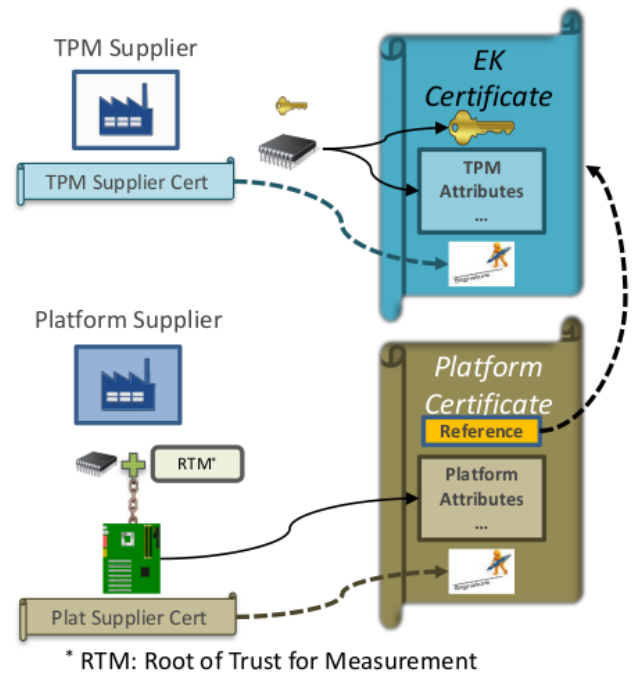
TPM Supplier

TPM Supplier Cert

EK Certificate

TPM Attributes
...

Signature

Platform Supplier

RTM*

Platform Certificate

Reference

Platform Attributes
...

Signature

Plat Supplier Cert

* RTM: Root of Trust for Measurement